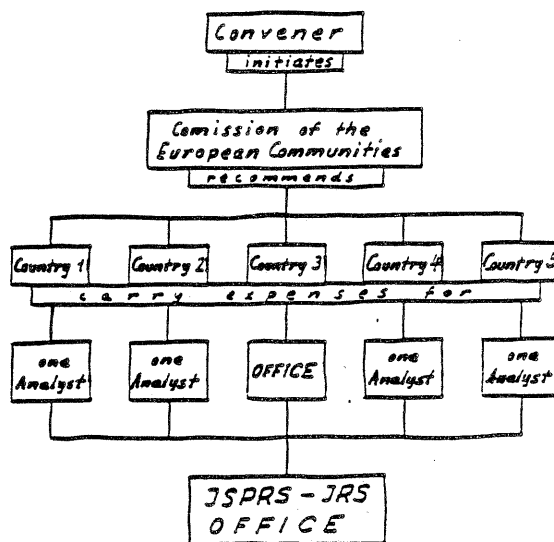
Convener

initiates

Comission of the European Communities

recommends

Country 1

Country 2

Country 3

Country 4

Country 5

carry expenses for

one Analyst

one Analyst

OFFICE

one Analyst

one Analyst

JSPRS - JRS OFFICE